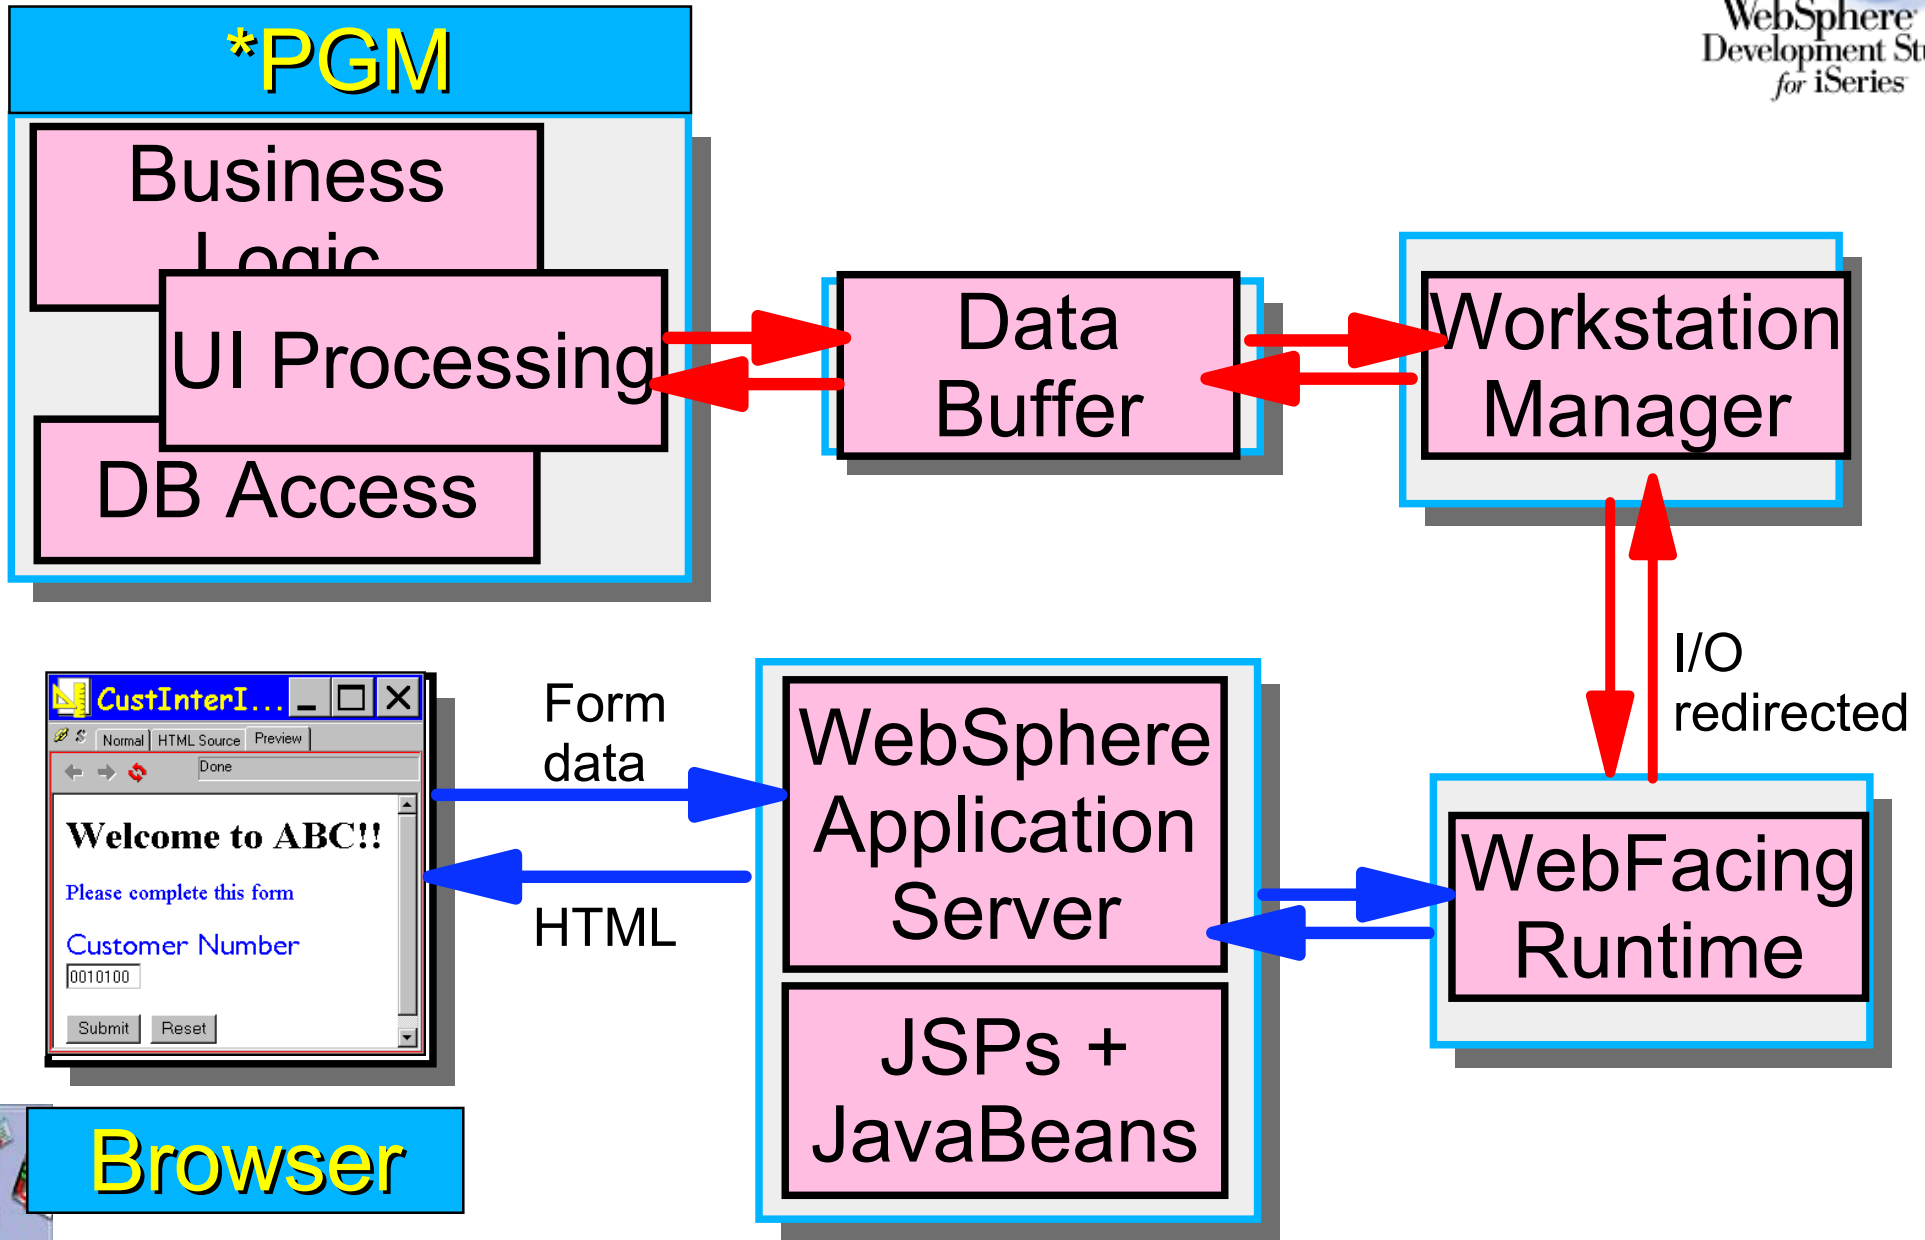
WebSphere
Development St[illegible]
for iSeries

*PGM

Business Logic

UI Processing

DB Access

Data Buffer

Workstation Manager

I/O redirected

CustInterI...

Normal HTML Source Preview

Done

Welcome to ABC!!

Please complete this form

Customer Number

0010100

Submit Reset

Form data

HTML

WebSphere Application Server

JSPs + JavaBeans

WebFacing Runtime

Browser